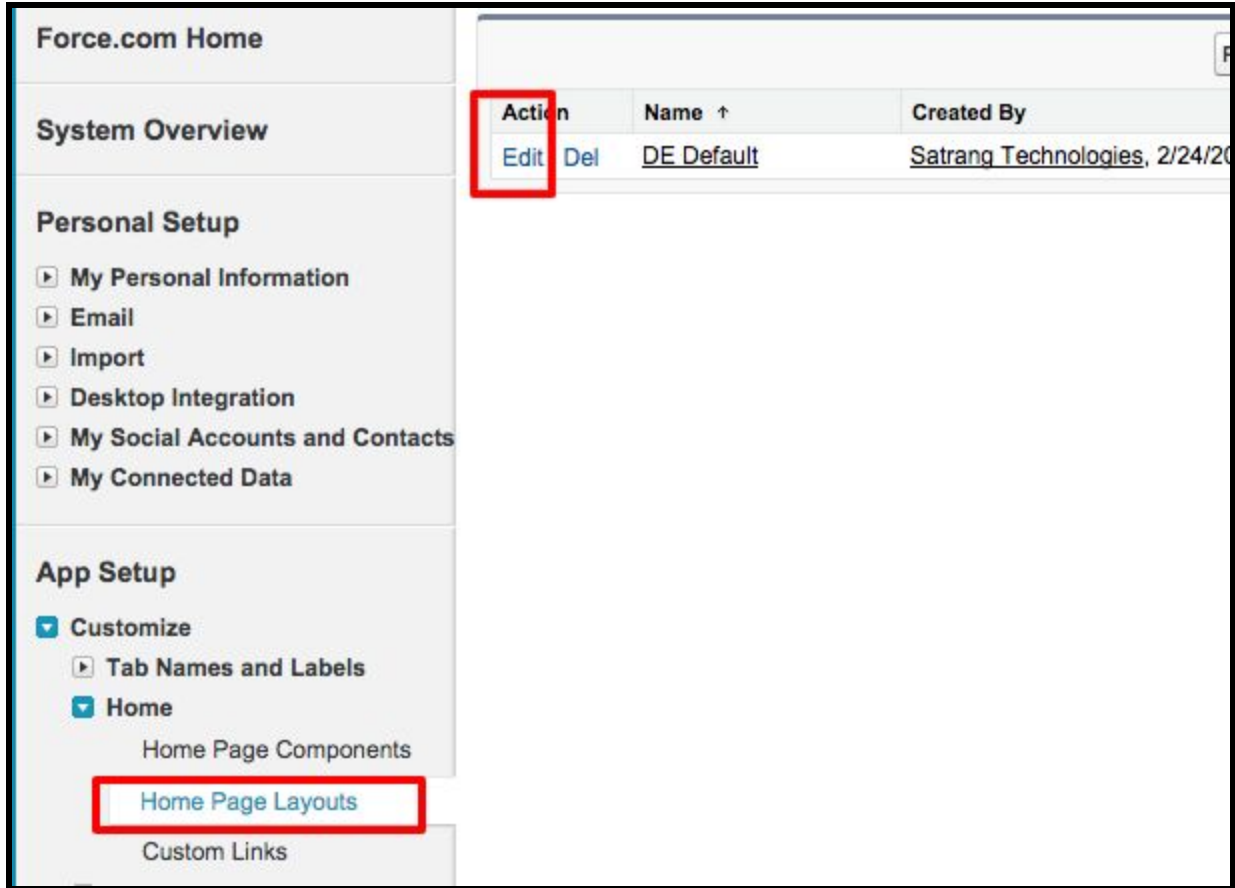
Force.com Home

System Overview

Personal Setup

My Personal Information
Email
Import
Desktop Integration
My Social Accounts and Contacts
My Connected Data

App Setup

Customize
Tab Names and Labels
Home
Home Page Components
Home Page Layouts
Custom Links

F

| Action | Name ↑ | Created By |
|---|---|---|
| Edit \| Del | DE Default | Satrang Technologies, 2/24/20 |